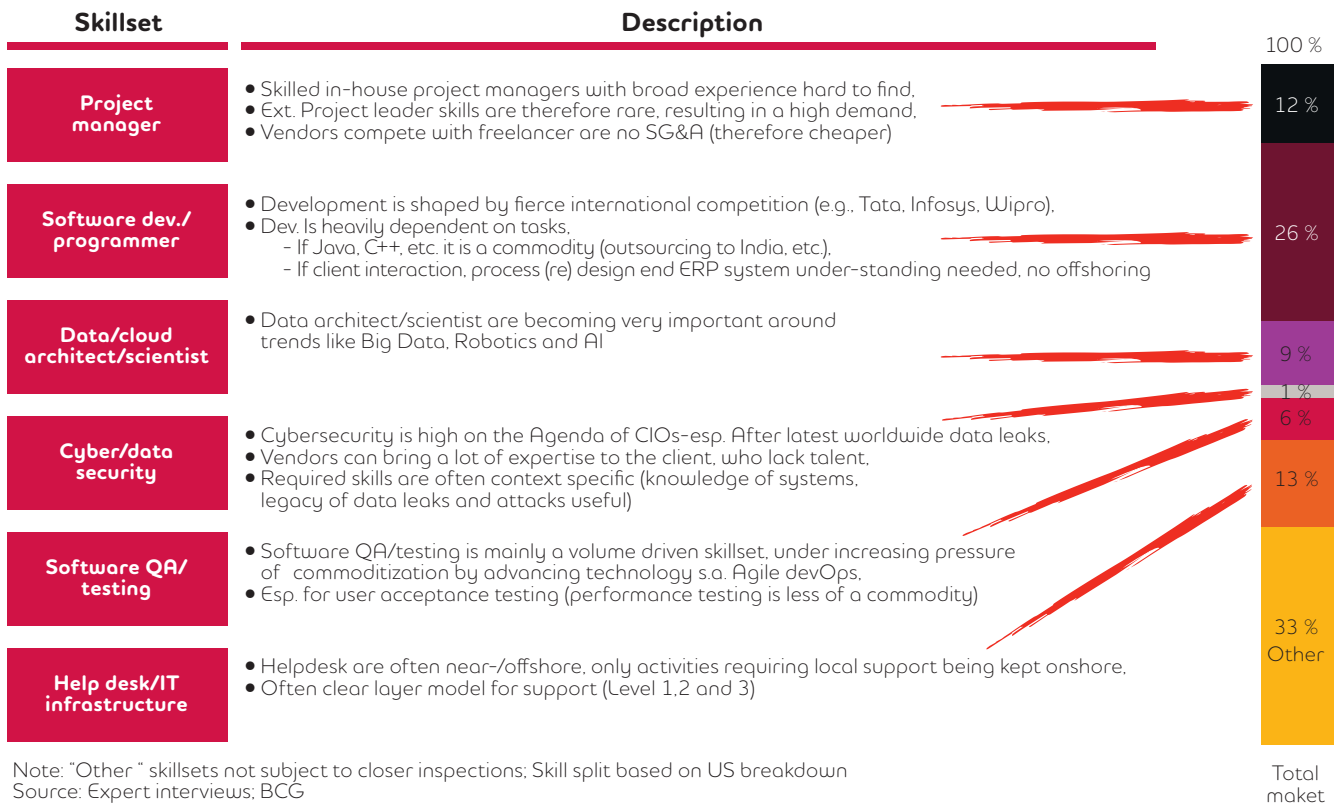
| Skillset | Description |
|---|---|
| Project manager | • Skilled in-house project managers with broad experience hard to find, • Ext. Project leader skills are therefore rare, resulting in a high demand, • Vendors compete with freelancer are no SG&A (therefore cheaper) |
| Software dev./ programmer | • Development is shaped by fierce international competition (e.g., Tata, Infosys, Wipro), • Dev. Is heavily dependent on tasks, - If Java, C++, etc. it is a commodity (outsourcing to India, etc.), - If client interaction, process (re) design end ERP system under-standing needed, no offshoring |
| Data/cloud architect/scientist | • Data architect/scientist are becoming very important around trends like Big Data, Robotics and AI |
| Cyber/data security | • Cybersecurity is high on the Agenda of CIOs-esp. After latest worldwide data leaks, • Vendors can bring a lot of expertise to the client, who lack talent, • Required skills are often context specific (knowledge of systems, legacy of data leaks and attacks useful) |
| Software QA/ testing | • Software QA/testing is mainly a volume driven skillset, under increasing pressure of commoditization by advancing technology s.a. Agile devOps, • Esp. for user acceptance testing (performance testing is less of a commodity) |
| Help desk/IT infrastructure | • Helpdesk are often near-/offshore, only activities requiring local support being kept onshore, • Often clear layer model for support (Level 1,2 and 3) |

100 %
12 %
26 %
9 %
1 %
6 %
13 %
33 %
Other
Total maket

Note: "Other " skillsets not subject to closer inspections; Skill split based on US breakdown
Source: Expert interviews; BCG